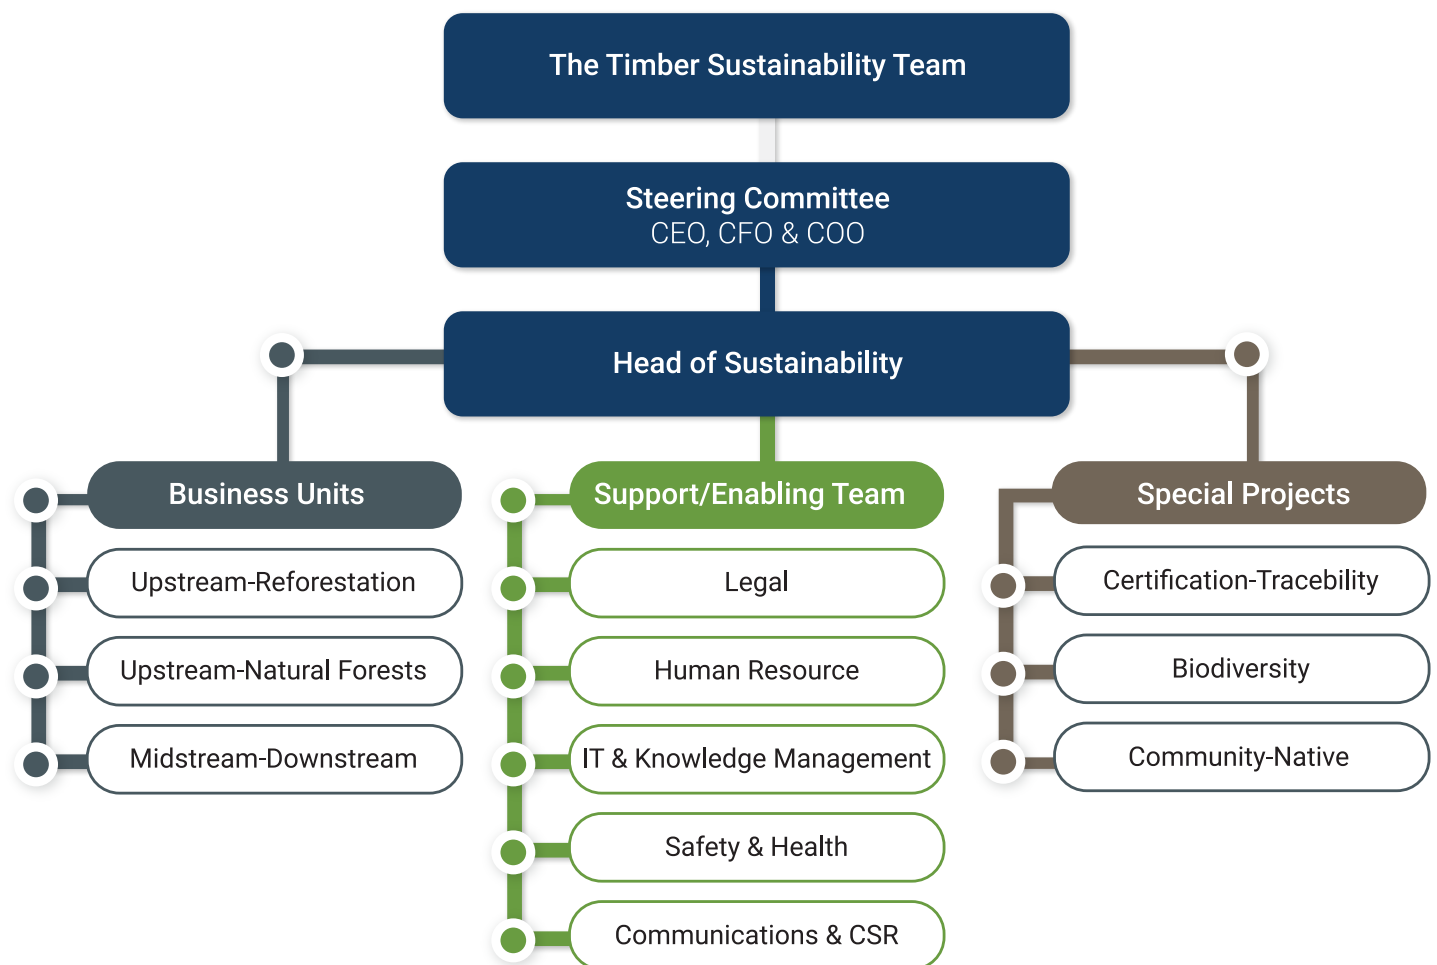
The Timber Sustainability Team

Steering Committee
CEO, CFO & COO

Head of Sustainability

Business Units

Upstream-Reforestation

Upstream-Natural Forests

Midstream-Downstream

Support/Enabling Team

Legal

Human Resource

IT & Knowledge Management

Safety & Health

Communications & CSR

Special Projects

Certification-Tracebility

Biodiversity

Community-Native